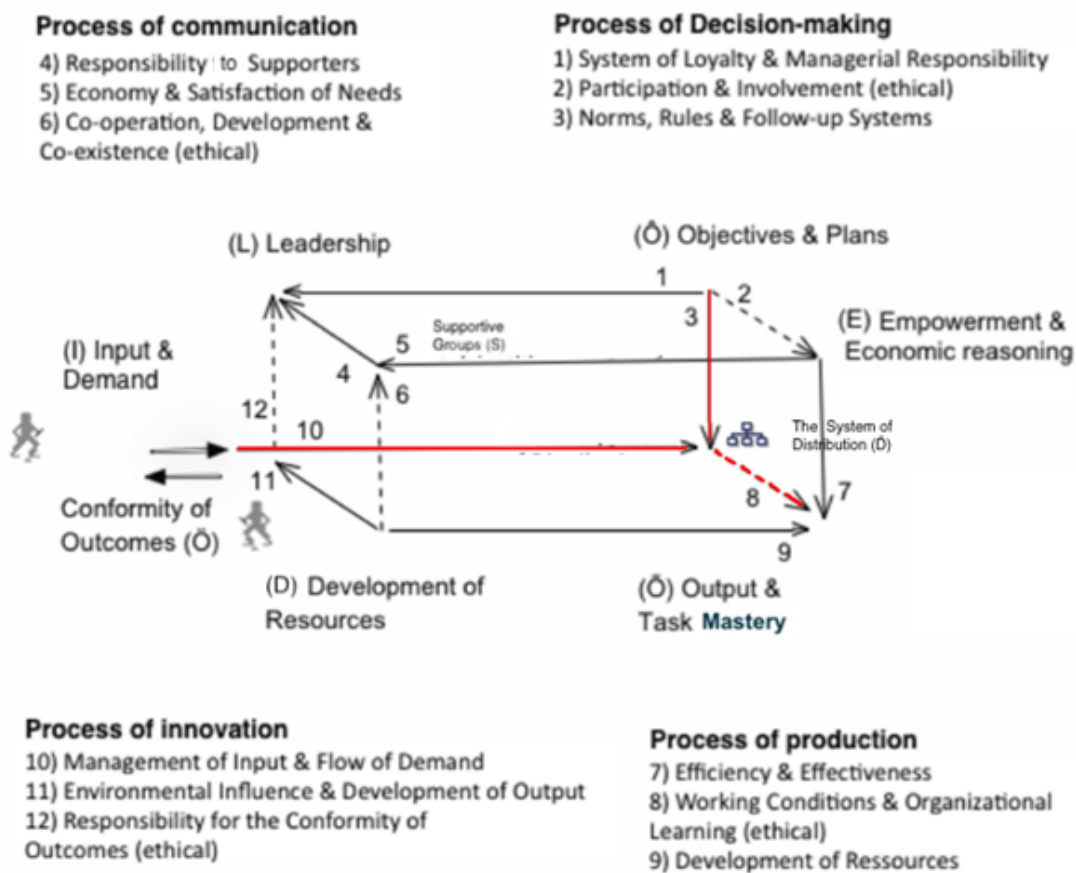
**Process of communication**
4) Responsibility to Supporters
5) Economy & Satisfaction of Needs
6) Co-operation, Development & Co-existence (ethical)

**Process of Decision-making**
1) System of Loyalty & Managerial Responsibility
2) Participation & Involvement (ethical)
3) Norms, Rules & Follow-up Systems

(L) Leadership

(Ô) Objectives & Plans

1
2
3

Supportive Groups (S)

5

(E) Empowerment & Economic reasoning

(I) Input & Demand

4
6

12
10

The System of Distribution (Ď)

11

7
8

Conformity of Outcomes (Ö)

9

(D) Development of Resources

(Õ) Output & Task Mastery

**Process of innovation**
10) Management of Input & Flow of Demand
11) Environmental Influence & Development of Output
12) Responsibility for the Conformity of Outcomes (ethical)

**Process of production**
7) Efficiency & Effectiveness
8) Working Conditions & Organizational Learning (ethical)
9) Development of Ressources